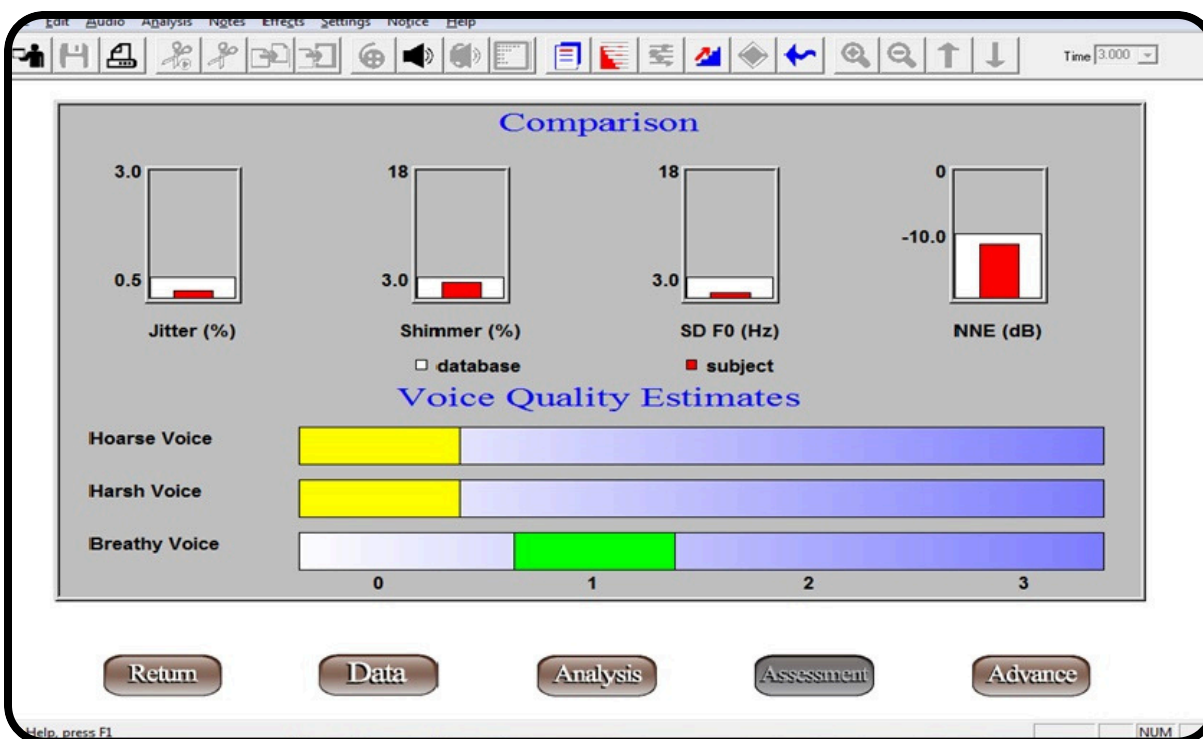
Edit Audio Analysis Notes Effects Settings Notice Help

Time 3.000

Comparison

3.0
0.5
Jitter (%)

18
3.0
Shimmer (%)

18
3.0
SD F0 (Hz)

0
-10.0
NNE (dB)

database
subject

Voice Quality Estimates

Hoarse Voice
Harsh Voice
Breathy Voice

0
1
2
3

Return
Data
Analysis
Assessment
Advance

Help, press F1
NUM